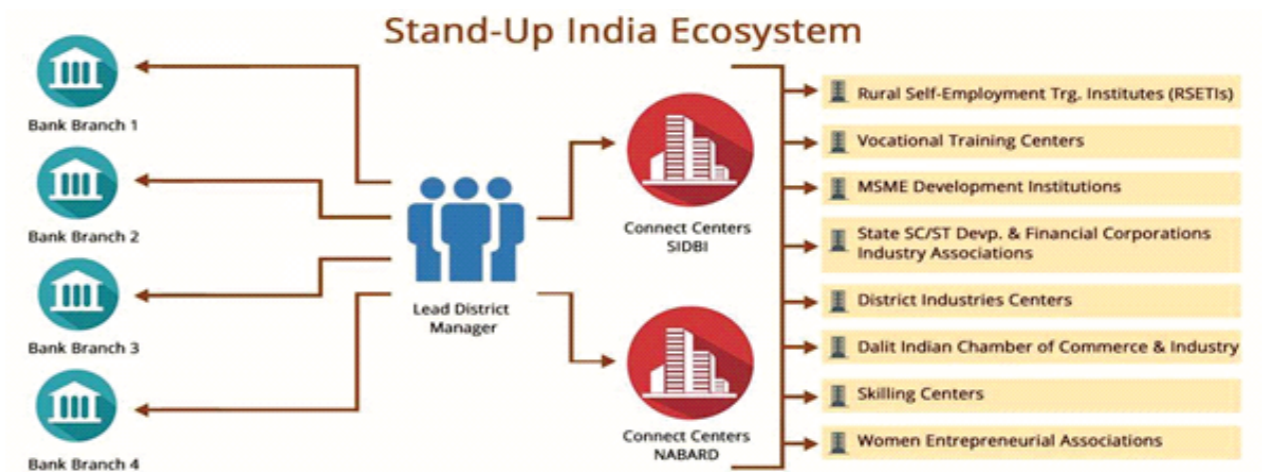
Stand-Up India Ecosystem

Bank Branch 1

Bank Branch 2

Bank Branch 3

Bank Branch 4

Lead District Manager

Connect Centers SIDBI

Connect Centers NABARD

Rural Self-Employment Trg. Institutes (RSETIs)

Vocational Training Centers

MSME Development Institutions

State SC/ST Devp. & Financial Corporations Industry Associations

District Industries Centers

Dalit Indian Chamber of Commerce & Industry

Skilling Centers

Women Entrepreneurial Associations